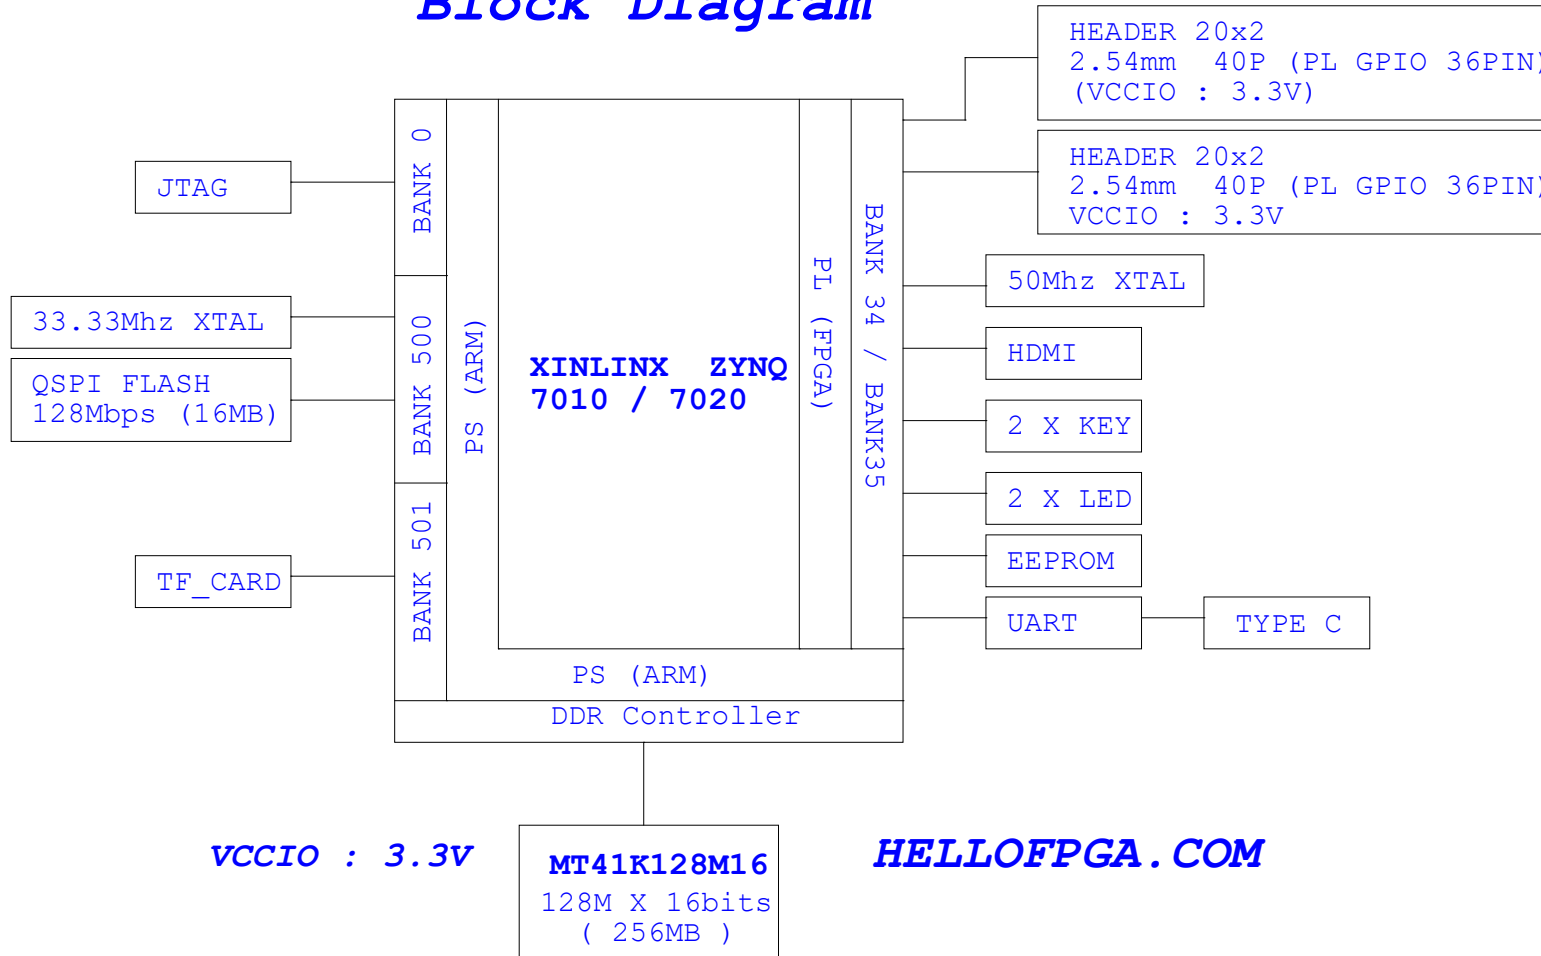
Block Diagram

HEADER 20x2
2.54mm 40P (PL GPIO 36PIN)
(VCCIO : 3.3V)

HEADER 20x2
2.54mm 40P (PL GPIO 36PIN)
VCCIO : 3.3V

JTAG

BANK 0

33.33Mhz XTAL

QSPI FLASH
128Mbps (16MB)

BANK 500

PS (ARM)

XINLINX ZYNQ
7010 / 7020

PL (FPGA)

BANK 34 / BANK35

50Mhz XTAL

HDMI

2 X KEY

2 X LED

BANK 501

TF_CARD

EEPROM

UART

TYPE C

PS (ARM)

DDR Controller

VCCIO : 3.3V

MT41K128M16
128M X 16bits
( 256MB )

HELLOFPGA.COM